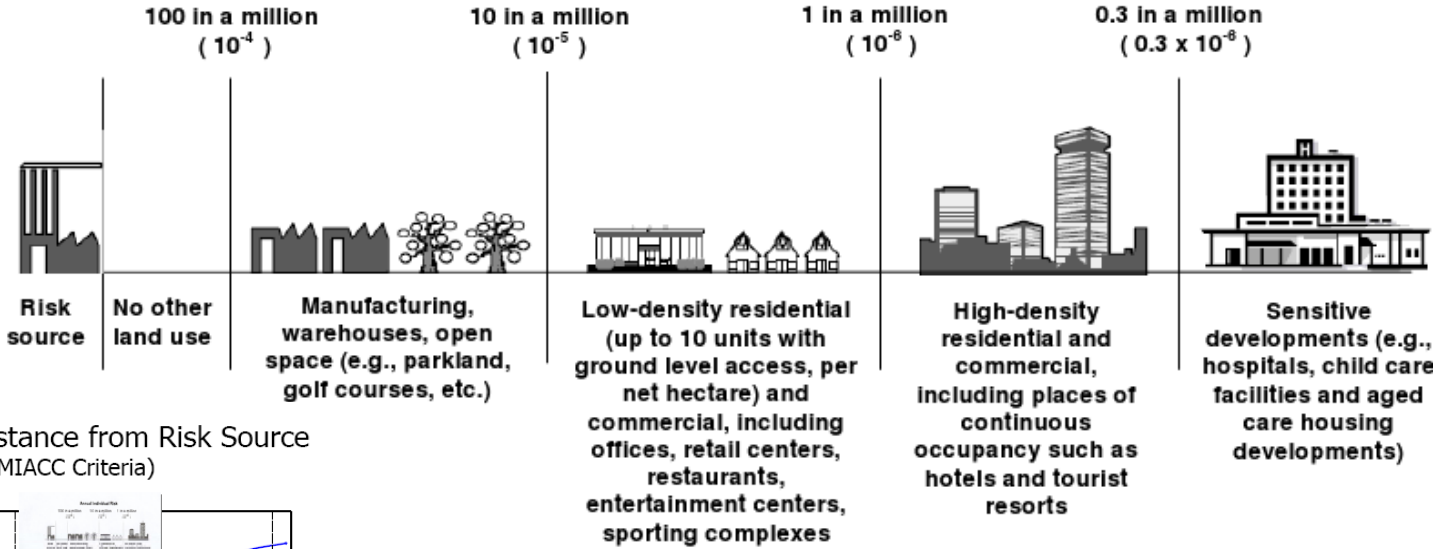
100 in a million
( $10^{-4}$ )

10 in a million
( $10^{-5}$ )

1 in a million
( $10^{-6}$ )

0.3 in a million
( $0.3 \times 10^{-6}$ )

Risk source

No other land use

Manufacturing, warehouses, open space (e.g., parkland, golf courses, etc.)

Low-density residential (up to 10 units with ground level access, per net hectare) and commercial, including offices, retail centers, restaurants, entertainment centers, sporting complexes

High-density residential and commercial, including places of continuous occupancy such as hotels and tourist resorts

Sensitive developments (e.g., hospitals, child care facilities and aged care housing developments)

stance from Risk Source
MIACC Criteria)

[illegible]